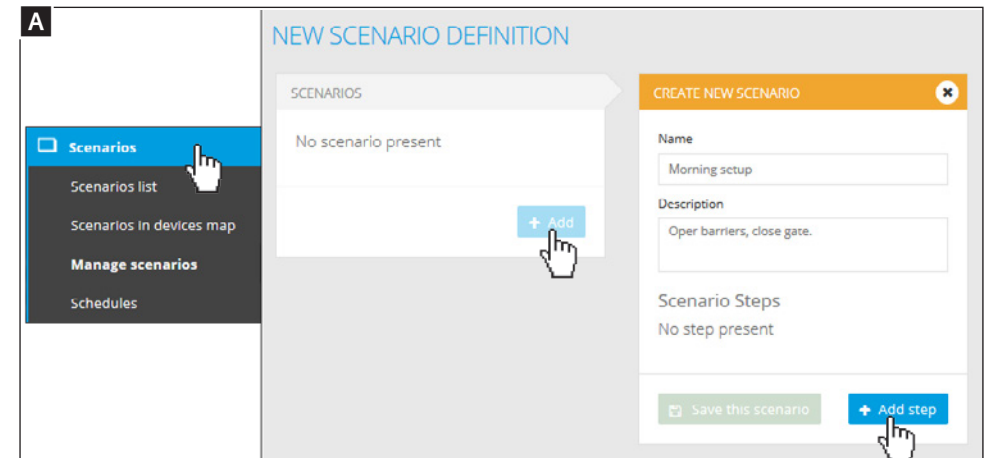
A

NEW SCENARIO DEFINITION

Scenarios
Scenarios list
Scenarios in devices map
Manage scenarios
Schedules

SCENARIOS
No scenario present
+ Add

CREATE NEW SCENARIO
Name
Morning setup
Description
Oper barriers, close gate.
Scenario Steps
No step present
Save this scenario
+ Add step